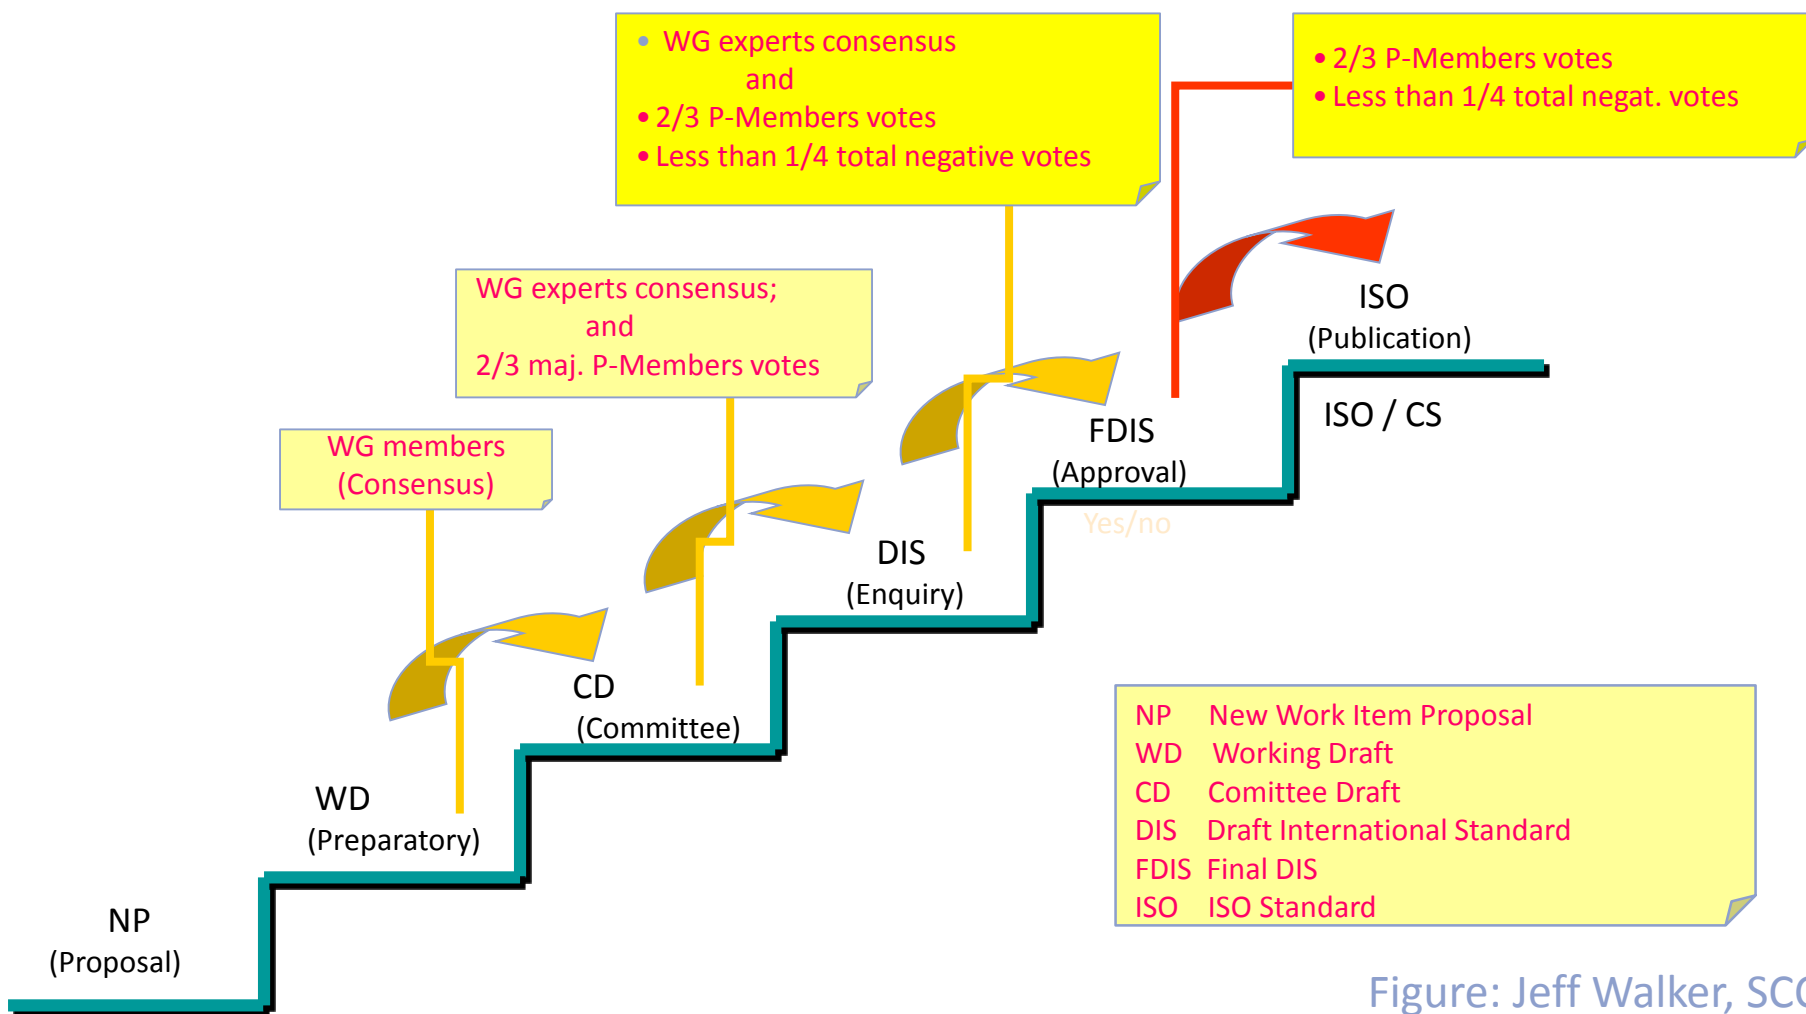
• WG experts consensus
and
• 2/3 P-Members votes
• Less than 1/4 total negative votes

• 2/3 P-Members votes
• Less than 1/4 total negat. votes

WG experts consensus;
and
2/3 maj. P-Members votes

WG members
(Consensus)

ISO
(Publication)

ISO / CS

FDIS
(Approval)

Yes/no

DIS
(Enquiry)

CD
(Committee)

WD
(Preparatory)

NP
(Proposal)

| | |
|---|---|
| NP | New Work Item Proposal |
| WD | Working Draft |
| CD | Comittee Draft |
| DIS | Draft International Standard |
| FDIS | Final DIS |
| ISO | ISO Standard |

Figure: Jeff Walker, SC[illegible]